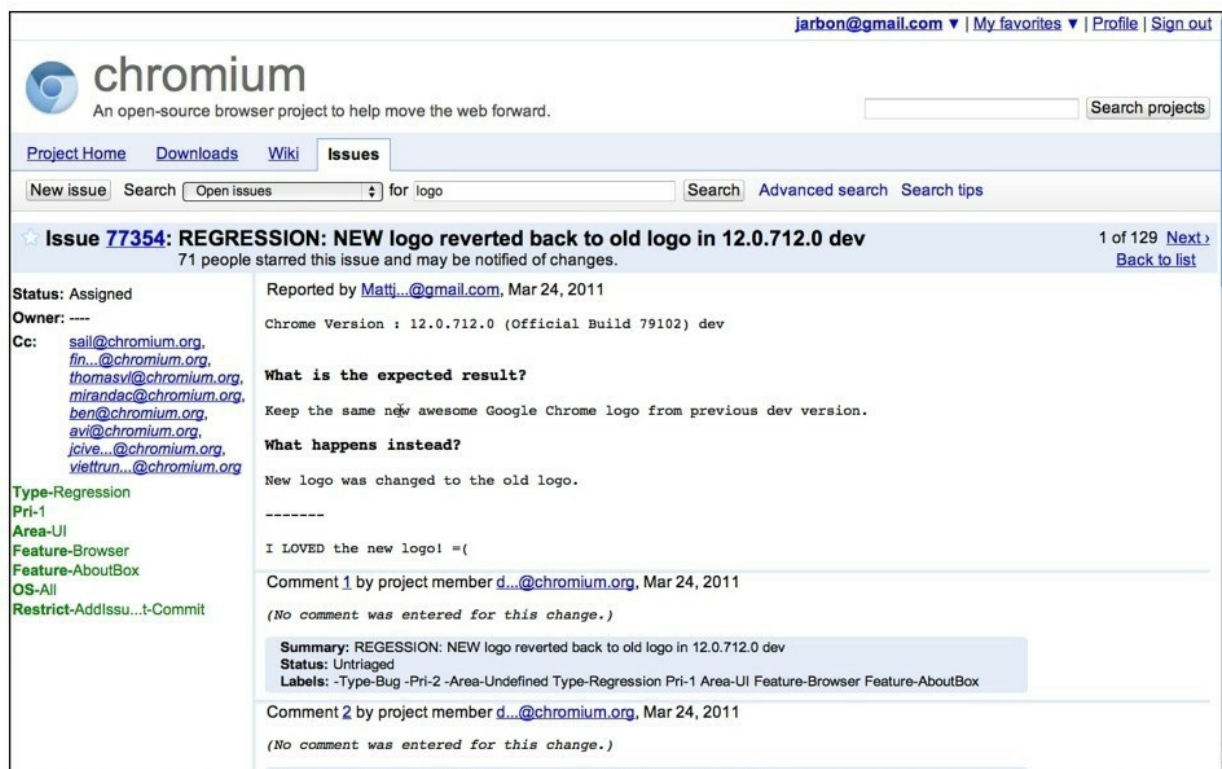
jarbon@gmail.com ▾ | My favorites ▾ | Profile | Sign out

chromium
An open-source browser project to help move the web forward.

Search projects

Project Home Downloads Wiki Issues

New issue Search Open issues for logo Search Advanced search Search tips

Issue 77354: REGRESSION: NEW logo reverted back to old logo in 12.0.712.0 dev
71 people starred this issue and may be notified of changes.

1 of 129 Next ›
Back to list

Status: Assigned
Owner: ----
Cc: sail@chromium.org, fin...@chromium.org, thomasvl@chromium.org, mirandac@chromium.org, ben@chromium.org, avi@chromium.org, jcive...@chromium.org, viettrun...@chromium.org
Type-Regression
Pri-1
Area-UI
Feature-Browser
Feature-AboutBox
OS-All
Restrict-AddIssu...t-Commit

Reported by Mattj...@gmail.com, Mar 24, 2011

Chrome Version : 12.0.712.0 (Official Build 79102) dev

What is the expected result?

Keep the same new awesome Google Chrome logo from previous dev version.

What happens instead?

New logo was changed to the old logo.

--------

I LOVED the new logo! =(

Comment 1 by project member d...@chromium.org, Mar 24, 2011

(No comment was entered for this change.)

Summary: REGESSION: NEW logo reverted back to old logo in 12.0.712.0 dev
Status: Untriaged
Labels: -Type-Bug -Pri-2 -Area-Undefined Type-Regression Pri-1 Area-UI Feature-Browser Feature-AboutBox

Comment 2 by project member d...@chromium.org, Mar 24, 2011

(No comment was entered for this change.)